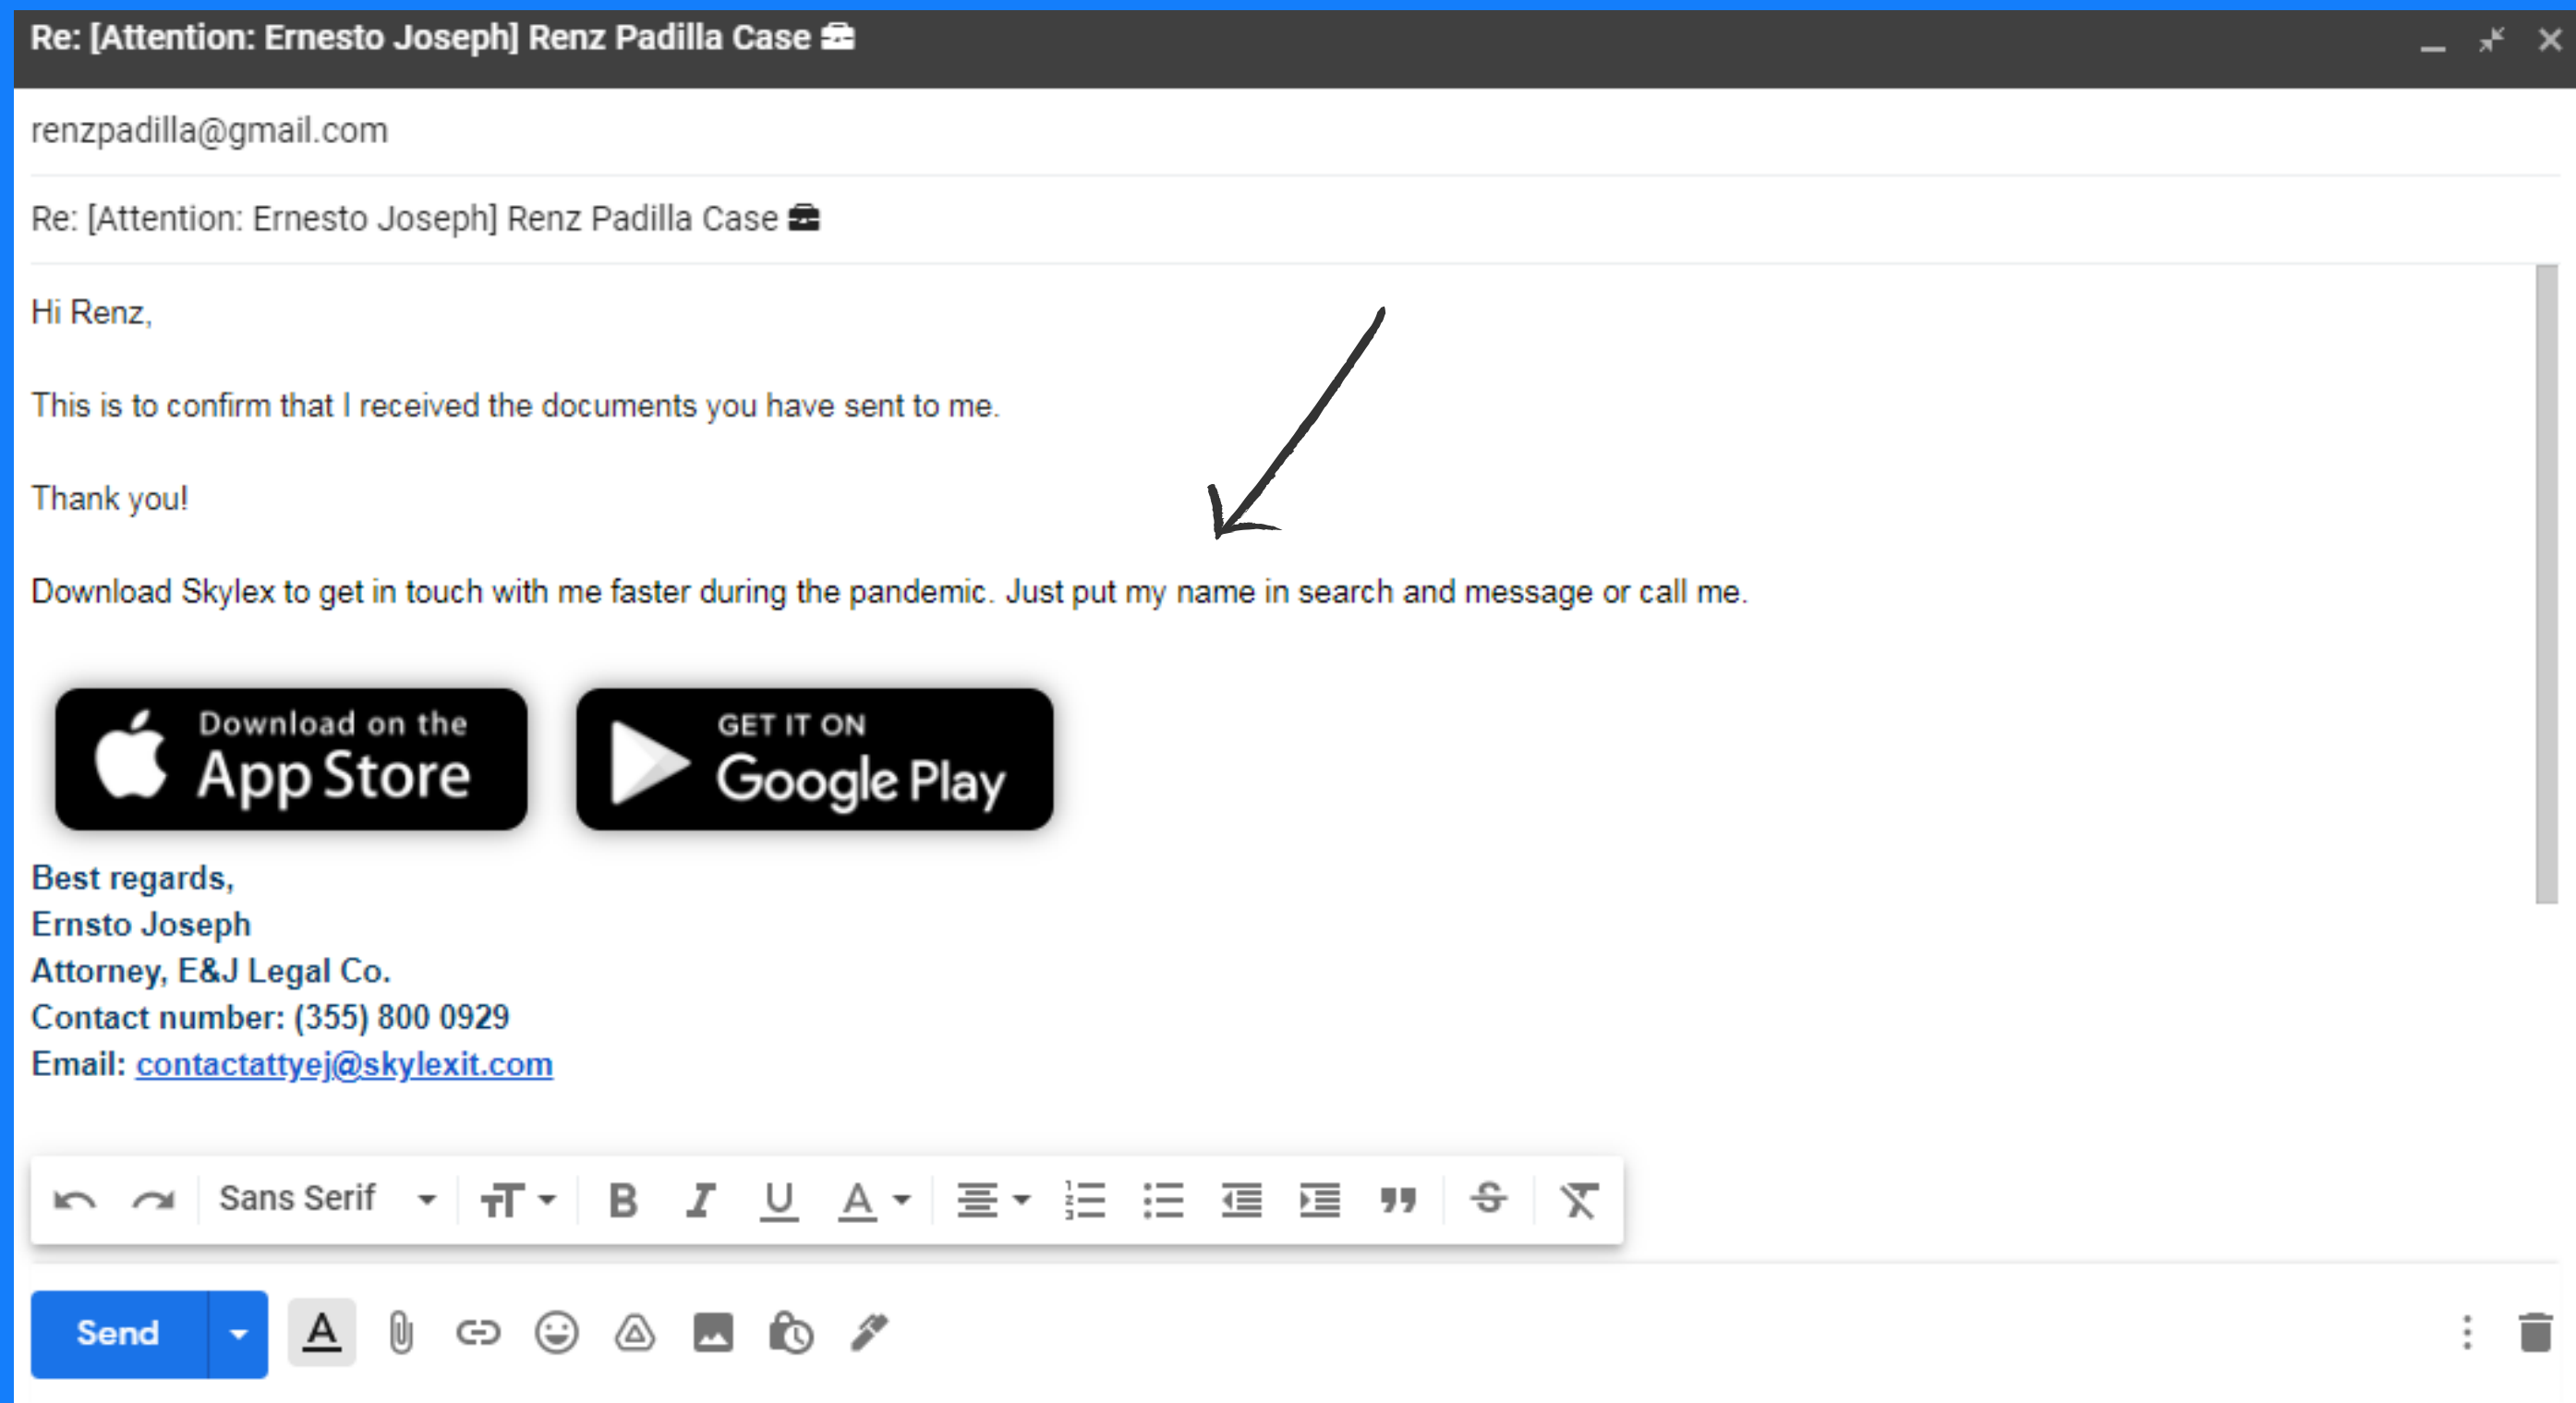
Re: [Attention: Ernesto Joseph] Renz Padilla Case 💼

renzpadilla@gmail.com

Re: [Attention: Ernesto Joseph] Renz Padilla Case 💼

Hi Renz,

This is to confirm that I received the documents you have sent to me.

Thank you!

Download Skylex to get in touch with me faster during the pandemic. Just put my name in search and message or call me.

Download on the App Store

GET IT ON Google Play

Best regards,
Ernsto Joseph
Attorney, E&J Legal Co.
Contact number: (355) 800 0929
Email: contactattyej@skylexit.com

Sans Serif

Send